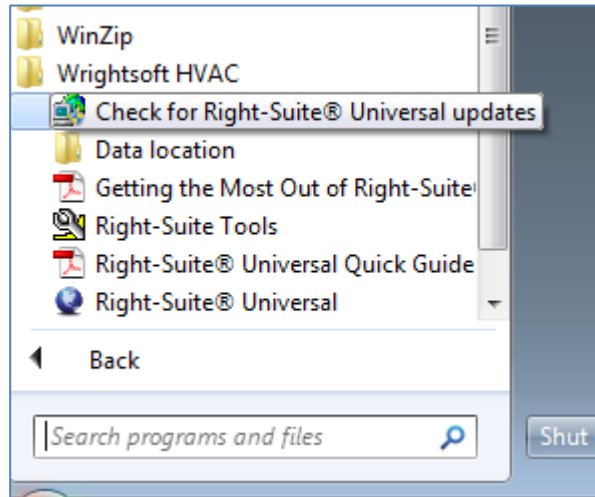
WinZip
Wrightsoft HVAC
Check for Right-Suite® Universal updates
Data location
Getting the Most Out of Right-Suite
Right-Suite Tools
Right-Suite® Universal Quick Guide
Right-Suite® Universal
Back
Search programs and files
Shut